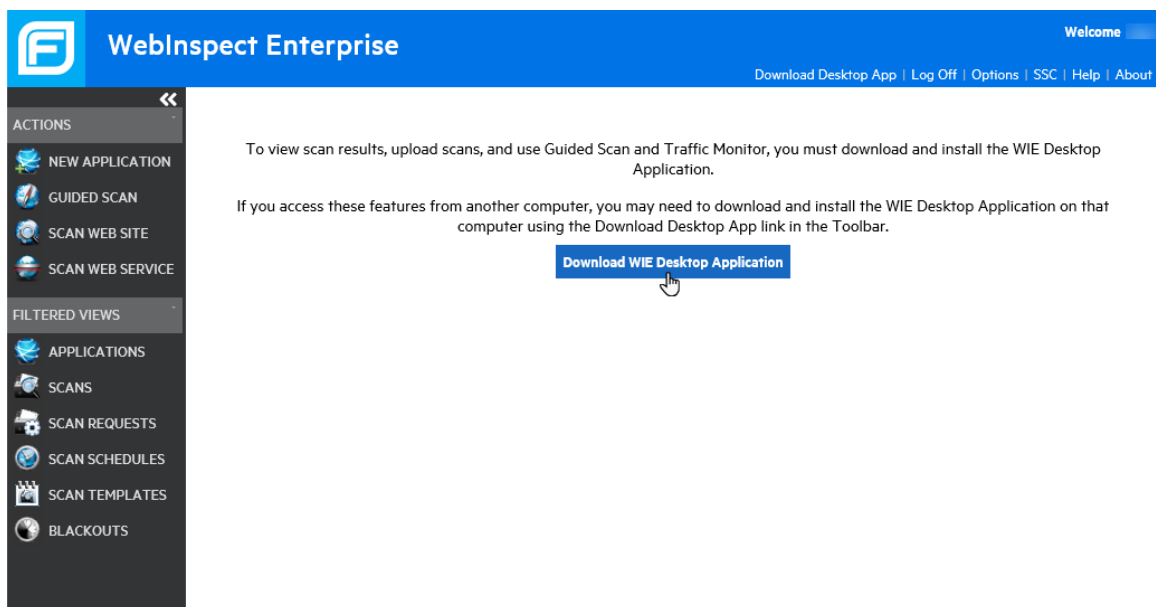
WebInspect Enterprise

Welcome

Download Desktop App | Log Off | Options | SSC | Help | About

«

ACTIONS

NEW APPLICATION

GUIDED SCAN

SCAN WEB SITE

SCAN WEB SERVICE

FILTERED VIEWS

APPLICATIONS

SCANS

SCAN REQUESTS

SCAN SCHEDULES

SCAN TEMPLATES

BLACKOUTS

To view scan results, upload scans, and use Guided Scan and Traffic Monitor, you must download and install the WIE Desktop Application.

If you access these features from another computer, you may need to download and install the WIE Desktop Application on that computer using the Download Desktop App link in the Toolbar.

Download WIE Desktop Application